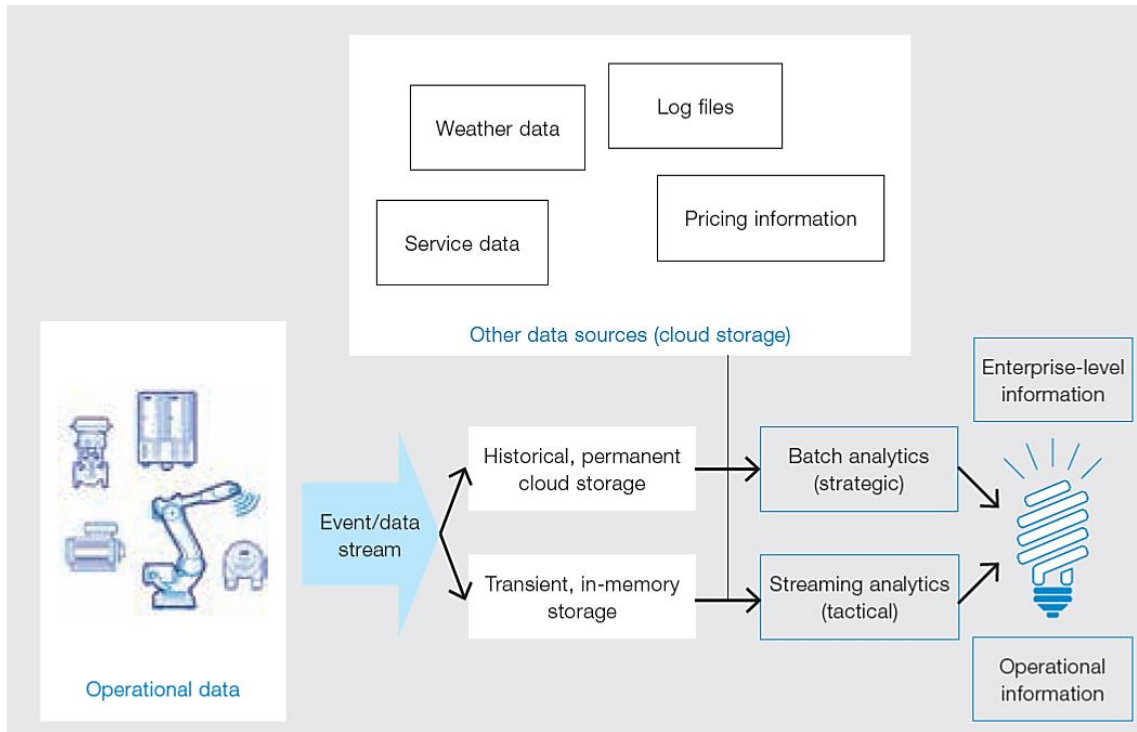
Weather data

Log files

Service data

Pricing information

Other data sources (cloud storage)

Operational data

Event/data stream

Historical, permanent cloud storage

Transient, in-memory storage

Batch analytics (strategic)

Streaming analytics (tactical)

Enterprise-level information

Operational information